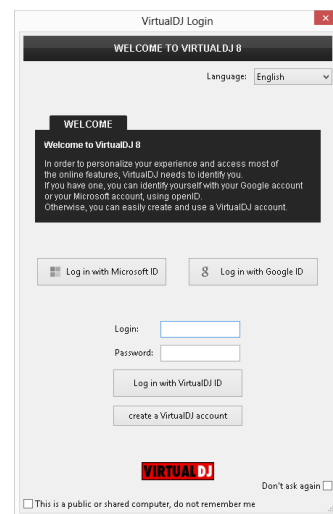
VirtualDJ Login

WELCOME TO VIRTUALDJ 8

Language: English

WELCOME

Welcome to VirtualDJ 8

In order to personalize your experience and access most of the online features, VirtualDJ needs to identify you.
If you have one, you can identify yourself with your Google account or your Microsoft account, using openID.
Otherwise, you can easily create and use a VirtualDJ account.

Log in with Microsoft ID

Log in with Google ID

Login:

Password:

Log in with VirtualDJ ID

create a VirtualDJ account

VIRTUALDJ

Don't ask again

This is a public or shared computer, do not remember me